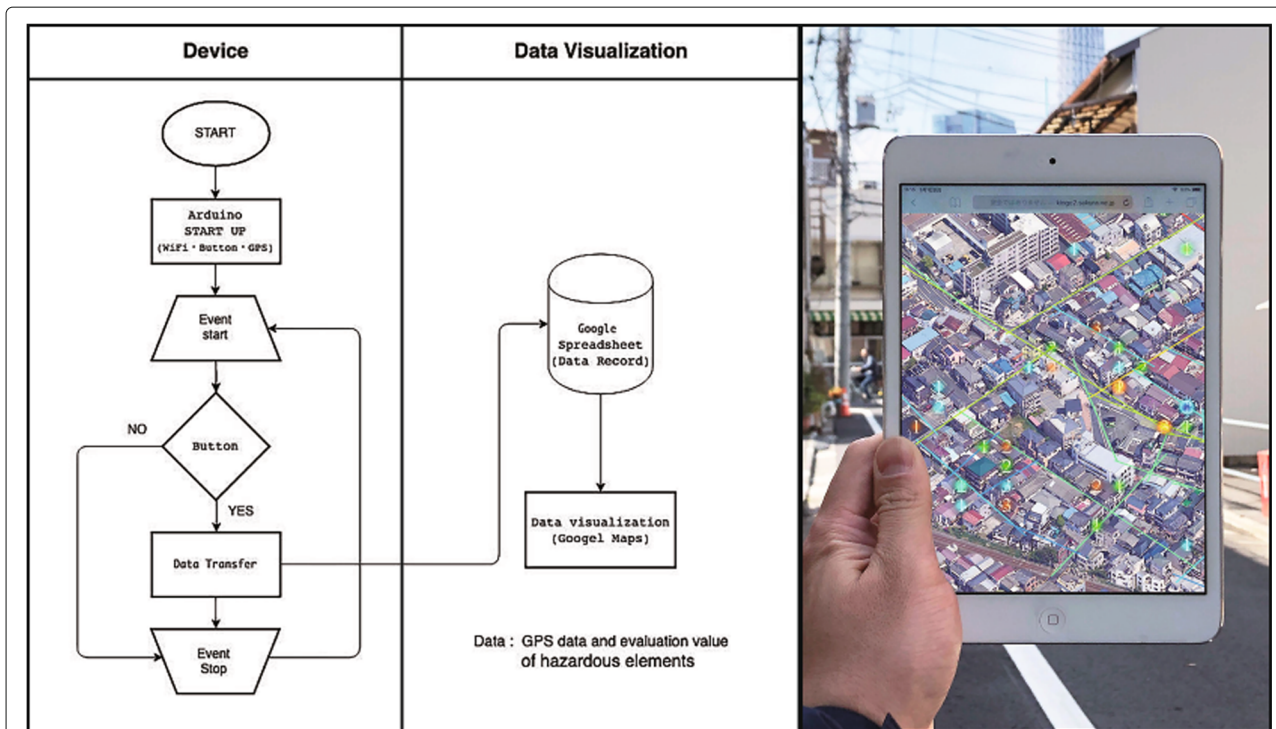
| Device | Data Visualization |
|---|---|

START

Arduino START UP (WiFi・Button・GPS)

Event start

NO

Button

YES

Data Transfer

Event Stop

Google Spreadsheet (Data Record)

Data visualization (Googel Maps)

Data : GPS data and evaluation value of hazardous elements

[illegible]